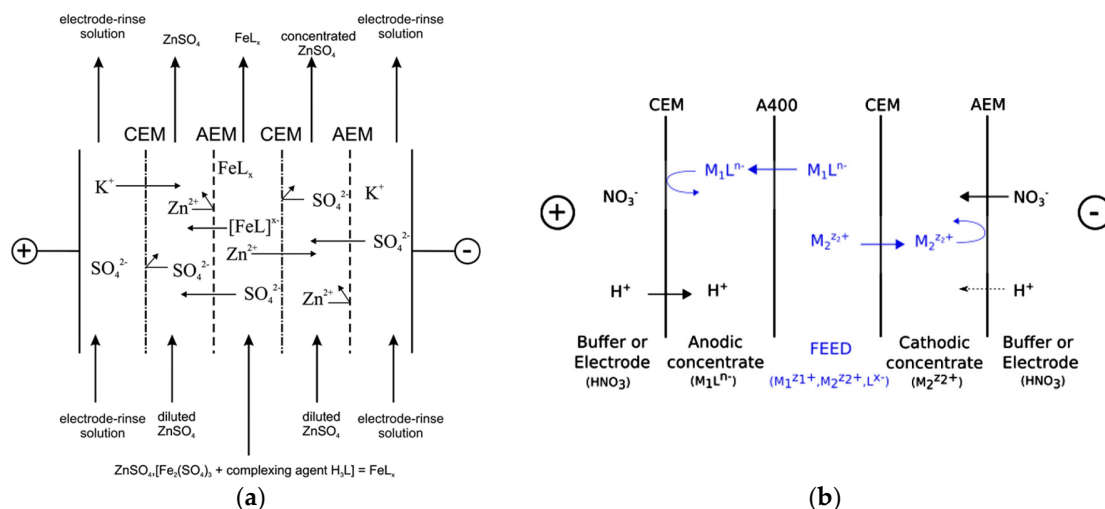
electrode-rinse solution
$ZnSO_4$
$FeL_x$
concentrated $ZnSO_4$
electrode-rinse solution

CEM AEM CEM AEM

$FeL_x$
$K^+$
$Zn^{2+}$
$SO_4^{2-}$
$K^+$
$[FeL]^{x-}$
$+$
$SO_4^{2-}$
$Zn^{2+}$
$SO_4^{2-}$
$-$
$SO_4^{2-}$
$SO_4^{2-}$
$SO_4^{2-}$
$Zn^{2+}$

electrode-rinse solution
diluted $ZnSO_4$
diluted $ZnSO_4$
electrode-rinse solution

$ZnSO_4$,$[Fe_2(SO_4)_3$ + complexing agent $H_3L] = FeL_x$

(a)

CEM A400 CEM AEM

$+$
$NO_3^-$
$M_1L^{n-}$
$M_1L^{n-}$
$NO_3^-$
$-$
$M_2^{z_2+}$
$M_2^{z_2+}$
$H^+$
$H^+$
$H^+$

Buffer or Electrode ($HNO_3$)
Anodic concentrate ($M_1L^{n-}$)
FEED ($M_1^{z1+}, M_2^{z2+}, L^{x-}$)
Cathodic concentrate ($M_2^{z2+}$)
Buffer or Electrode ($HNO_3$)

(b)